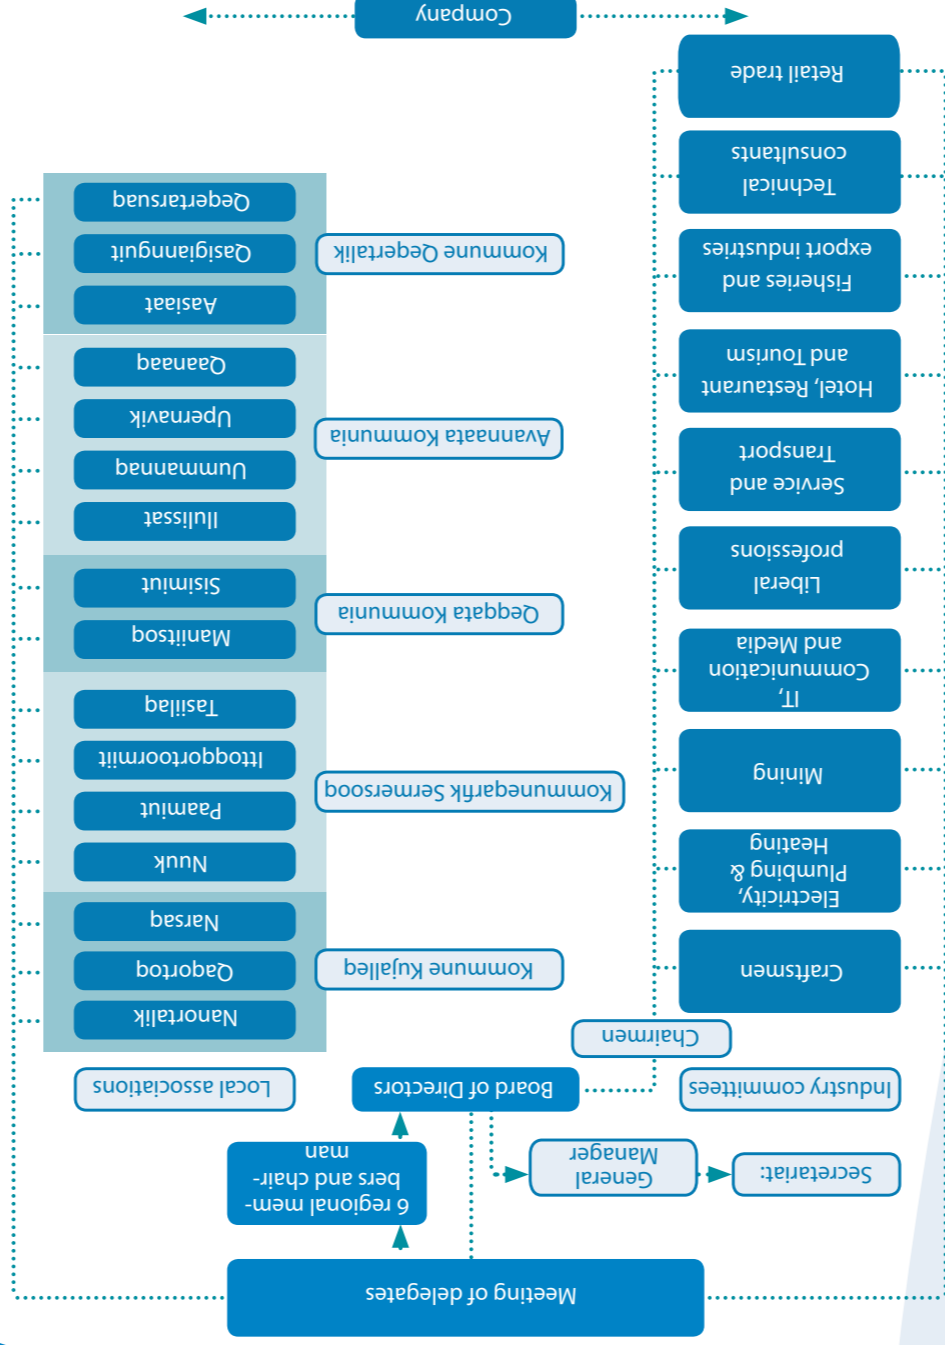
Company

Retail trade

Technical consultants

Fisheries and export industries

Hotel, Restaurant and Tourism

Service and Transport

Liberal professions

IT, Communication and Media

Mining

Electricity, Plumbing & Heating

Craftsmen

Chairmen

Industry committees

Kommune Qeqertalik

Qeqertarsuaq

Qasigiannguit

Aasiaat

Avannaata Kommunia

Qaanaaq

Upernavik

Uummannaq

Ilulissat

Qeqqata Kommunia

Sisimiut

Maniitsoq

Kommuneqarfik Sermersooq

Tasiilaq

Ittoqqortoormiit

Paamiut

Nuuk

Kommune Kujalleq

Narsaq

Qaqortoq

Nanortalik

Local associations

Board of Directors

6 regional members and chairman

General Manager

Secretariat:

Meeting of delegates